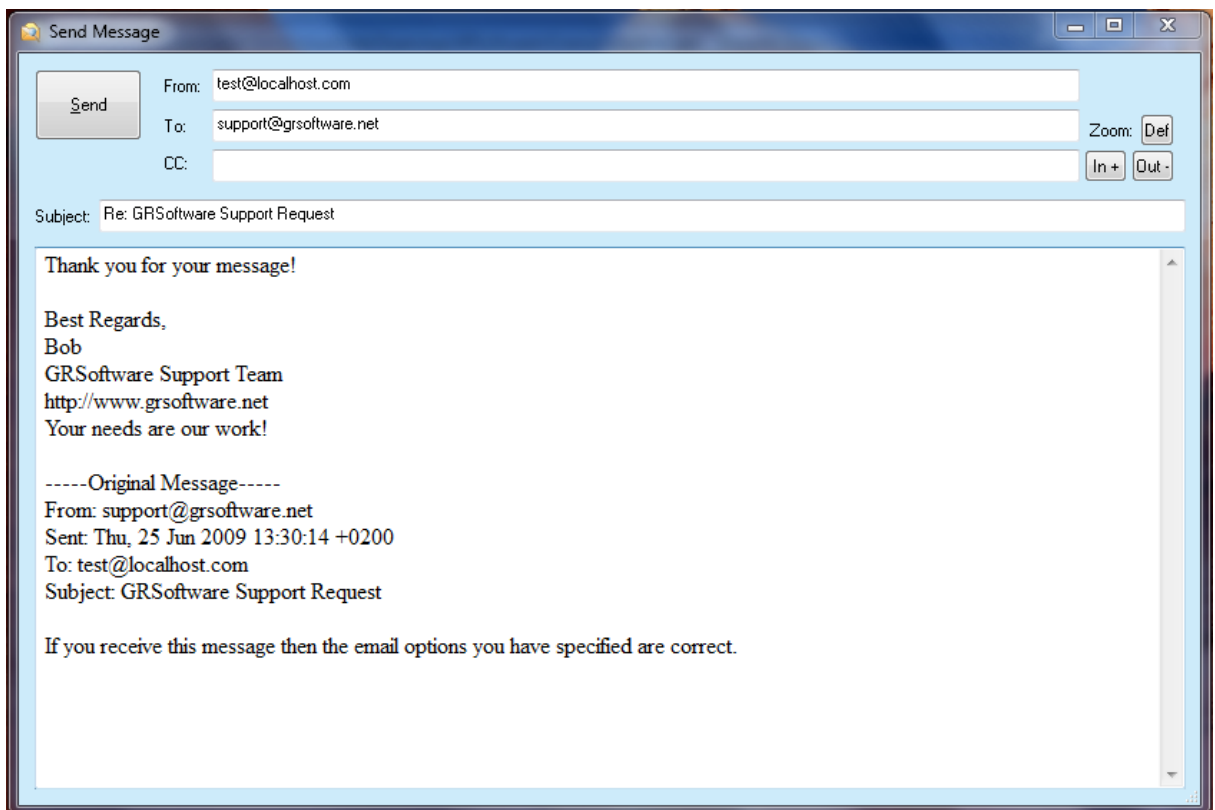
Send Message

Send

From: test@localhost.com

To: support@grsoftware.net

CC:

Zoom: Def

In + Out -

Subject: Re: GRSoftware Support Request

Thank you for your message!

Best Regards,
Bob
GRSoftware Support Team
http://www.grsoftware.net
Your needs are our work!

-----Original Message-----
From: support@grsoftware.net
Sent: Thu, 25 Jun 2009 13:30:14 +0200
To: test@localhost.com
Subject: GRSoftware Support Request

If you receive this message then the email options you have specified are correct.